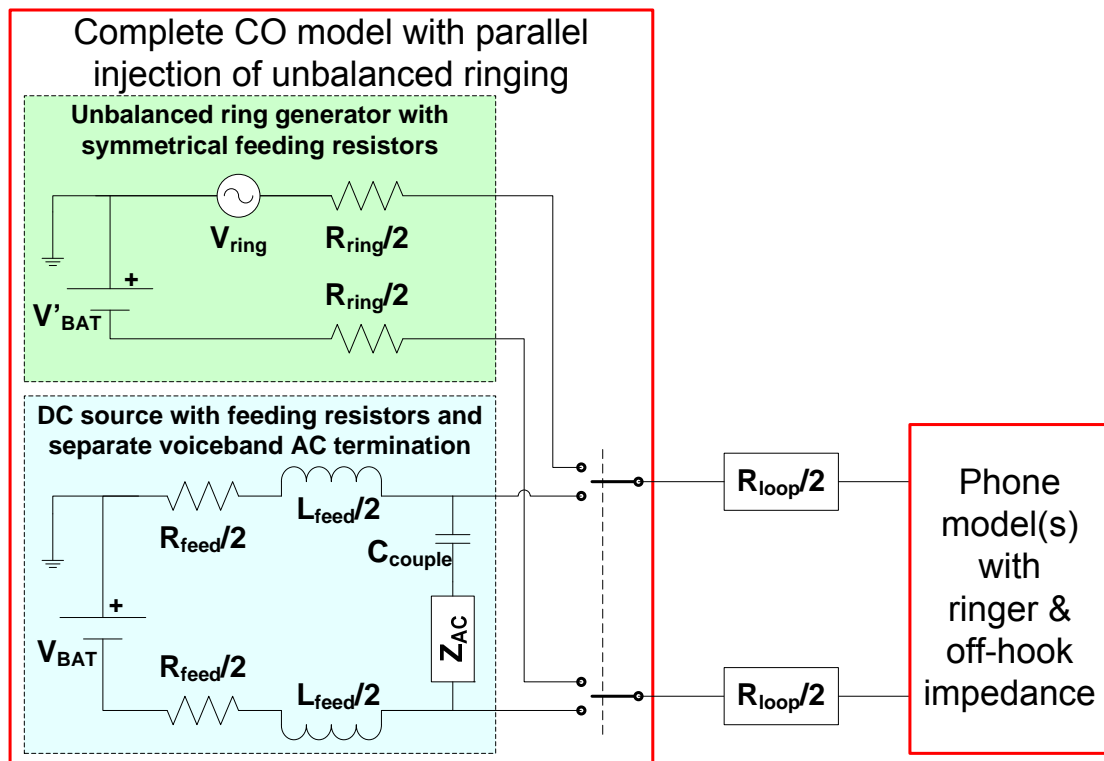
Complete CO model with parallel injection of unbalanced ringing

Unbalanced ring generator with symmetrical feeding resistors

$V_{ring}$

$R_{ring}/2$

+

$V'_{BAT}$

$R_{ring}/2$

DC source with feeding resistors and separate voiceband AC termination

$R_{feed}/2$

$L_{feed}/2$

$C_{couple}$

+

$Z_{AC}$

$V_{BAT}$

$R_{feed}/2$

$L_{feed}/2$

$R_{loop}/2$

$R_{loop}/2$

Phone model(s) with ringer & off-hook impedance